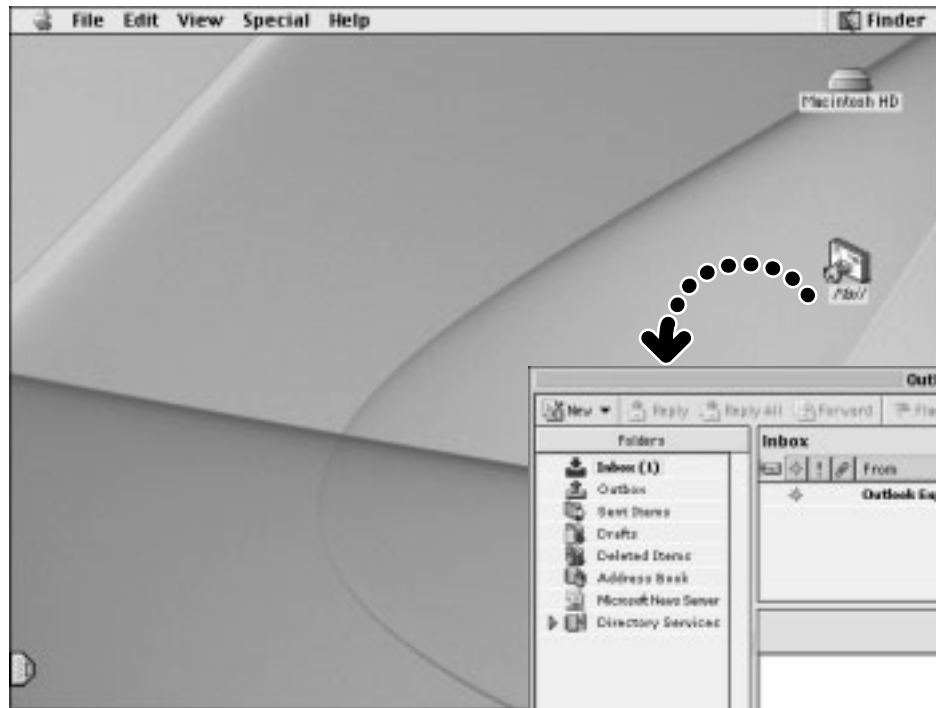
File Edit View Special Help

Finder

Macintosh HD

Mail

Outl

New Reply Reply All Forward Fla

Folders

Inbox

Inbox (1)
Outbox
Sent Items
Drafts
Deleted Items
Address Book
Microsoft News Server
Directory Services

From

Outlook Exp